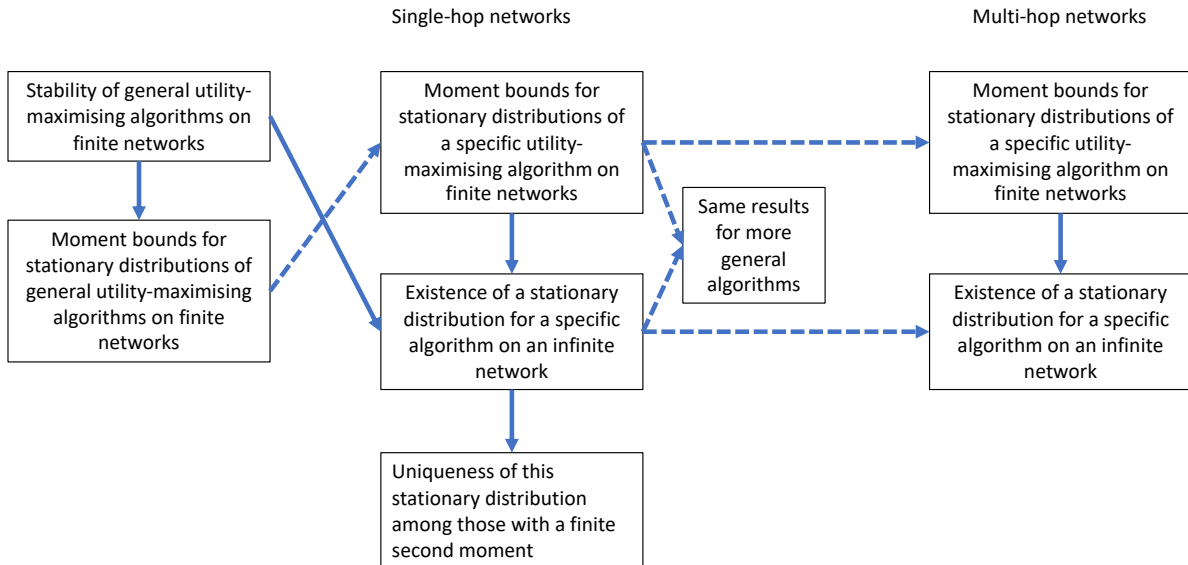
Single-hop networks

Multi-hop networks

Stability of general utility-maximising algorithms on finite networks

Moment bounds for stationary distributions of general utility-maximising algorithms on finite networks

Moment bounds for stationary distributions of a specific utility-maximising algorithm on finite networks

Existence of a stationary distribution for a specific algorithm on an infinite network

Uniqueness of this stationary distribution among those with a finite second moment

Same results for more general algorithms

Moment bounds for stationary distributions of a specific utility-maximising algorithm on finite networks

Existence of a stationary distribution for a specific algorithm on an infinite network